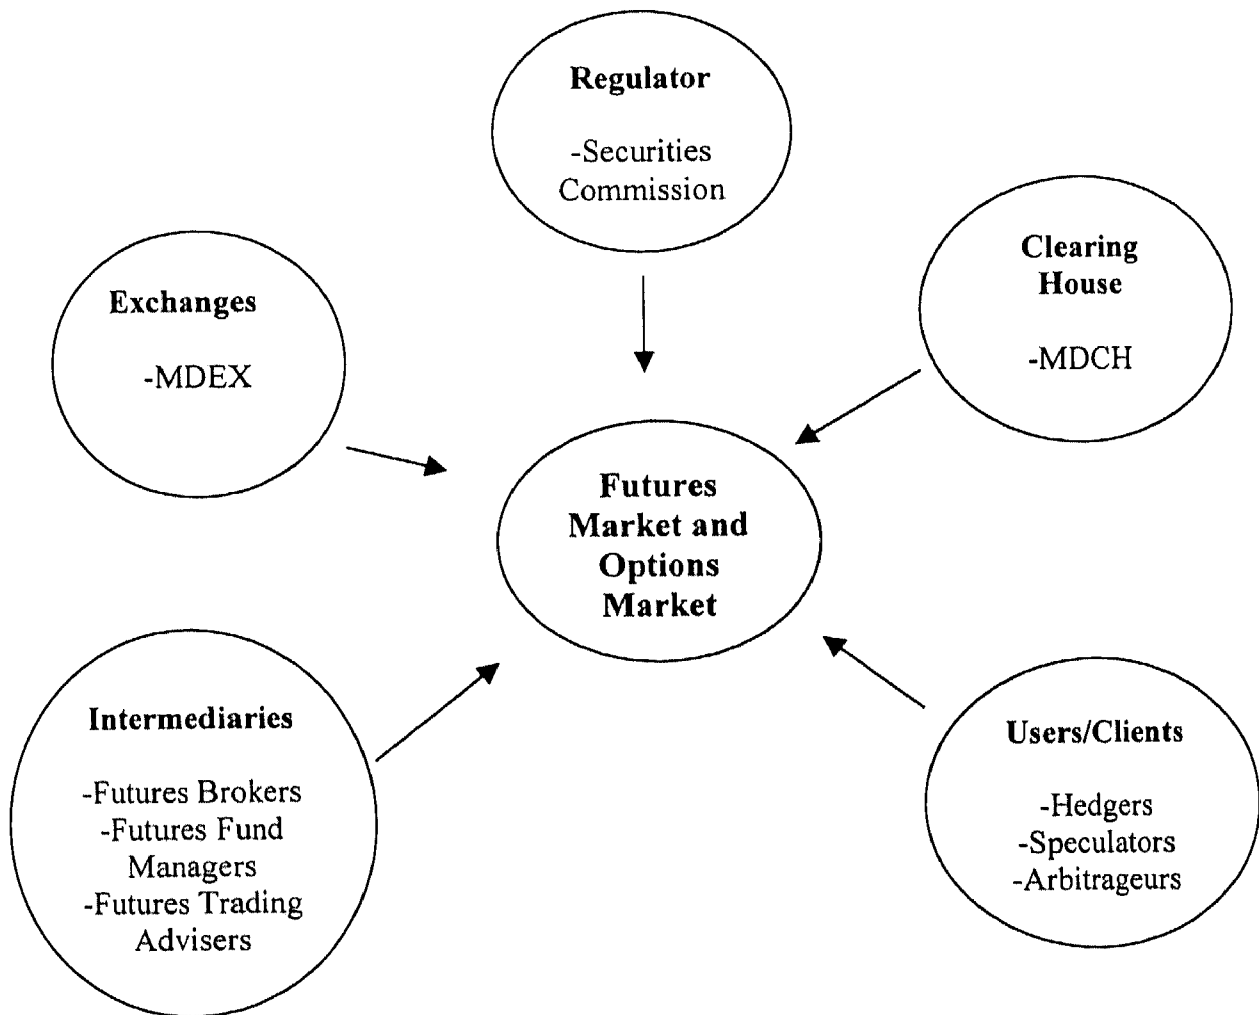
Regulator

-Securities Commission

Exchanges

-MDEX

Clearing House

-MDCH

Futures Market and Options Market

Intermediaries

-Futures Brokers
-Futures Fund Managers
-Futures Trading Advisers

Users/Clients

-Hedgers
-Speculators
-Arbitrageurs